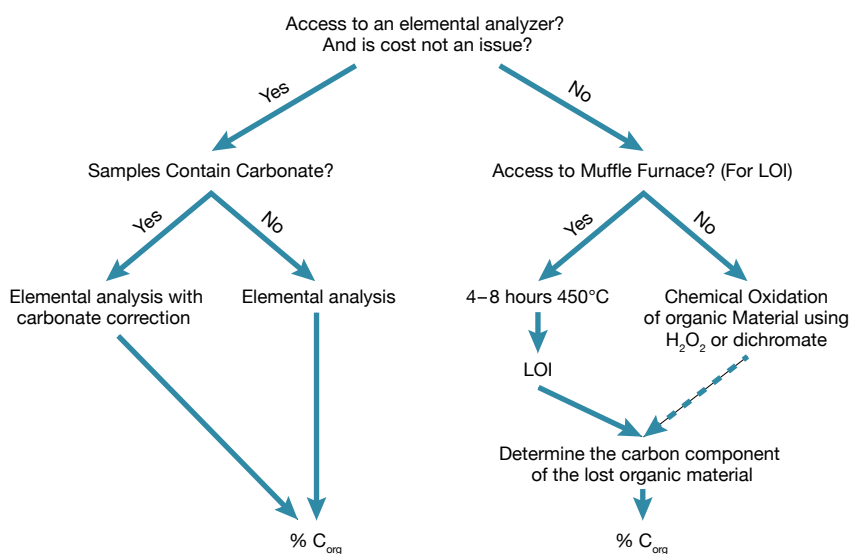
Access to an elemental analyzer?
And is cost not an issue?

Yes

No

Samples Contain Carbonate?

Yes

No

Elemental analysis with carbonate correction

Elemental analysis

% $C_{org}$

Access to Muffle Furnace? (For LOI)

Yes

No

4–8 hours 450°C

LOI

Chemical Oxidation of organic Material using $H_2O_2$ or dichromate

Determine the carbon component of the lost organic material

% $C_{org}$